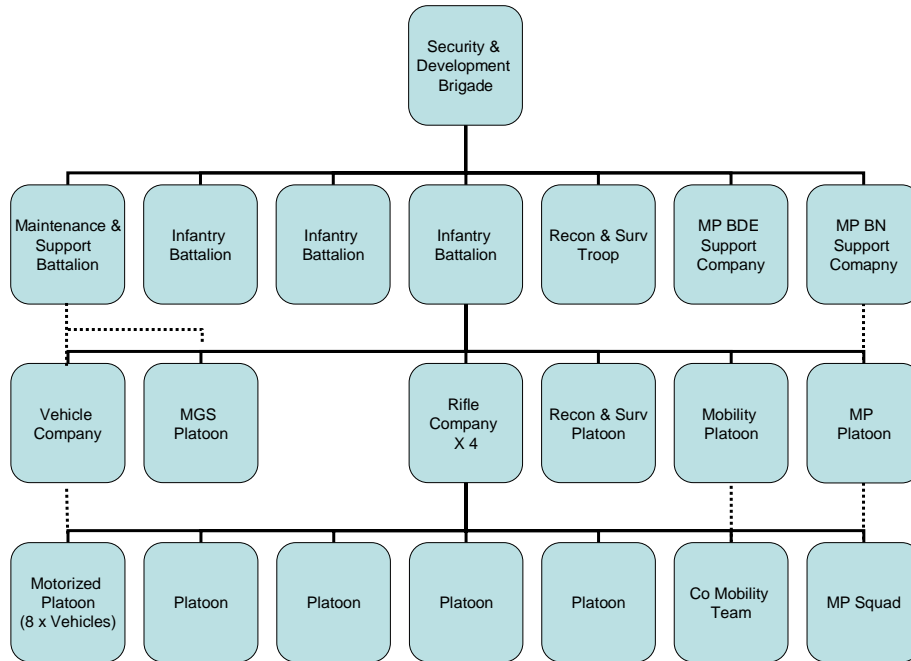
Security & Development Brigade

Maintenance & Support Battalion

Infantry Battalion

Infantry Battalion

Infantry Battalion

Recon & Surv Troop

MP BDE Support Company

MP BN Support Comapny

Vehicle Company

MGS Platoon

Rifle Company X 4

Recon & Surv Platoon

Mobility Platoon

MP Platoon

Motorized Platoon (8 x Vehicles)

Platoon

Platoon

Platoon

Platoon

Co Mobility Team

MP Squad